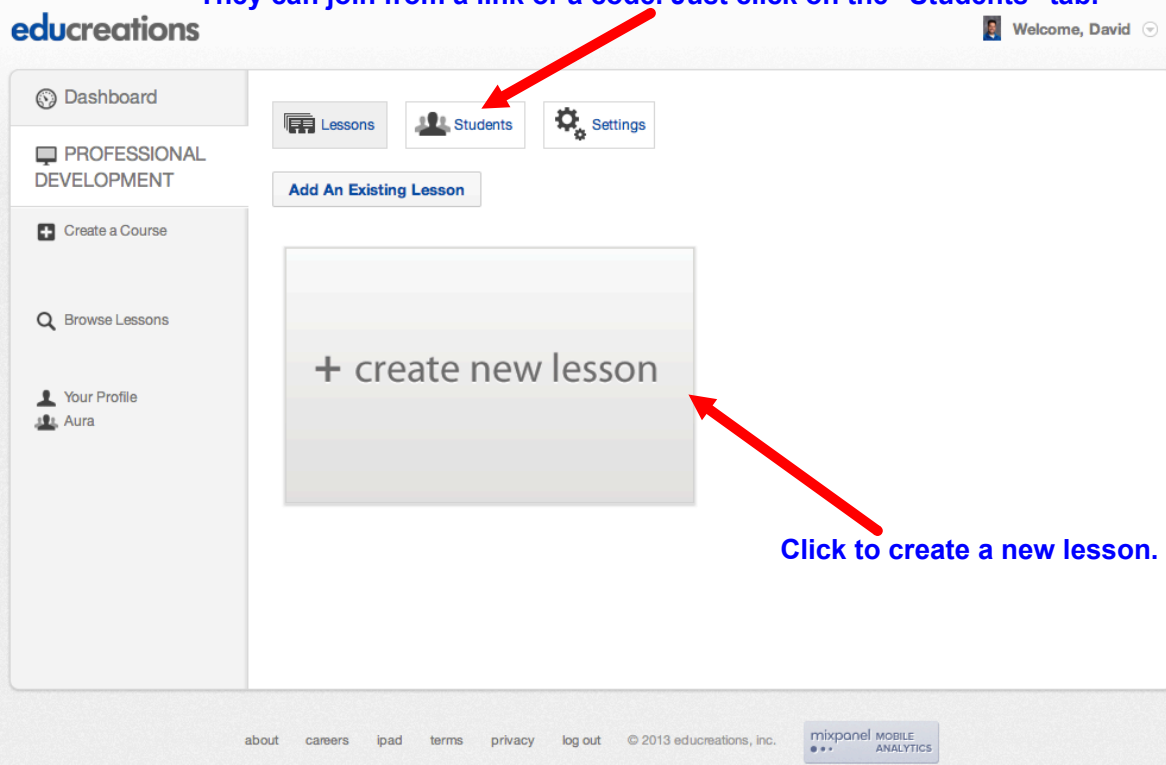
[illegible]They can join from a link or a code. Just click on the "Students" tab.

educreations

Welcome, David

Dashboard

PROFESSIONAL DEVELOPMENT

Create a Course

Browse Lessons

Your Profile
Aura

Lessons
Students
Settings

Add An Existing Lesson

+ create new lesson

Click to create a new lesson.

about careers ipad terms privacy log out © 2013 educreations, inc.

mixpanel MOBILE ANALYTICS